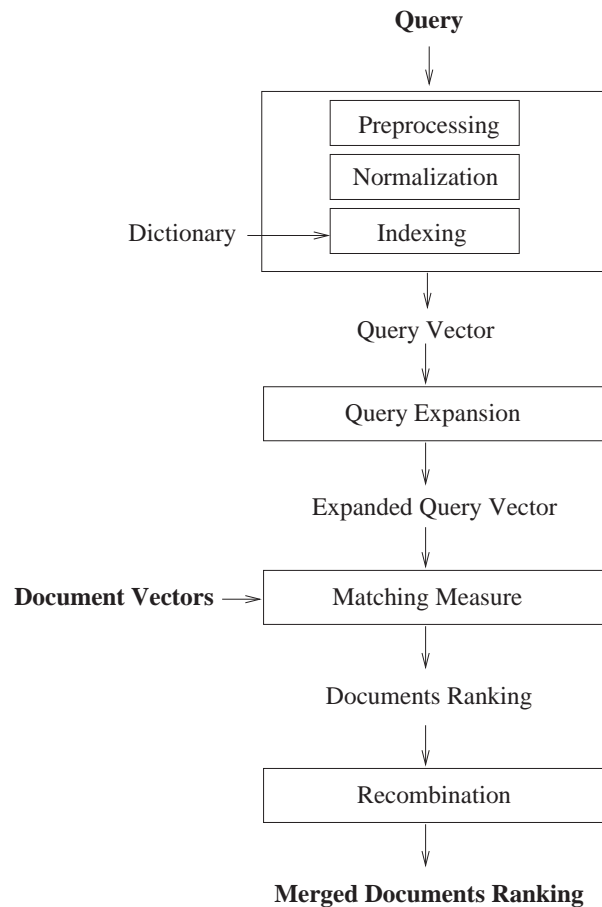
Query

Preprocessing

Normalization

Dictionary

Indexing

Query Vector

Query Expansion

Expanded Query Vector

Document Vectors

Matching Measure

Documents Ranking

Recombination

Merged Documents Ranking